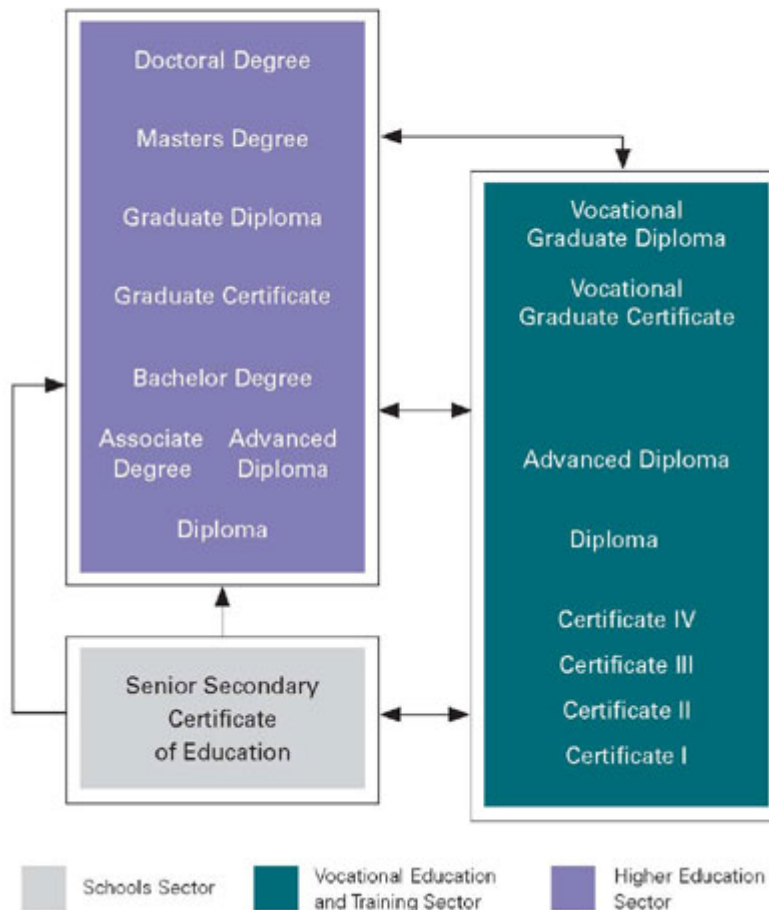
Doctoral Degree

Masters Degree

Graduate Diploma

Graduate Certificate

Bachelor Degree

Associate Degree

Advanced Diploma

Diploma

Vocational Graduate Diploma

Vocational Graduate Certificate

Advanced Diploma

Diploma

Certificate IV

Certificate III

Certificate II

Certificate I

Senior Secondary Certificate of Education

Schools Sector

Vocational Education and Training Sector

Higher Education Sector